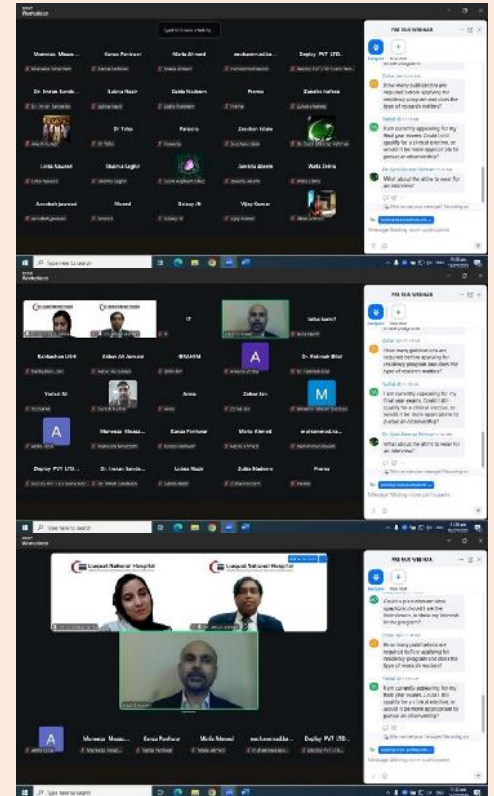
Webinar

Munessa Mosaa... | Kanza Parihaar | Maria Ahmed | muhammad.ka... | Deploy PVT LTD...

Dr. Imran Sande... | Laiba Nazir | Zaiba Nadeem | Prema | Zoeshe hafeez

Dr Sila | Faheela | Zeeshan Islam

Linta Naveed | Shamsa Laghir | Jameela Aleem | Walia Zehra

Anoobah Jawaad | Monid | Zubair Ali | Vijay Kumar

PM Q&A WEBINAR

Is it possible to apply as an international student?

Mahrah Hussain
How many publications are required before applying for residency program and does the type of research matter?

Nabid Ali
I am currently appearing for my final year exams. Could I still qualify for a clinical elective, or would it be more appropriate to pursue an observership?

Dr. Syed Sarmad Rehman
What about the attire to wear for an interview?

Type here to search

Webinar

Laiba Nazir

Ramlundan UOH | Zubair Ali Jamaal | IBRAHIM | A | Dr. Rehmah Bilal

Yumal M | Anosa | Zubair Jan | M

A | Munessa Mosaa... | Kanza Parihaar | Maria Ahmed | muhammad.ka...

Deploy PVT LTD... | Dr. Imran Sande... | Laiba Nazir | Zaiba Nadeem | Prema

PM Q&A WEBINAR

How many publications are required before applying for residency program and does the type of research matter?

I am currently appearing for my final year exams. Could I still qualify for a clinical elective, or would it be more appropriate to pursue an observership?

Dr. Syed Sarmad Rehman
What about the attire to wear for an interview?

Type here to search

Webinar

Liaquat National Hospital

Liaquat National Hospital

A | Munessa Mosaa... | Kanza Parihaar | Maria Ahmed | muhammad.ka... | Deploy PVT LTD...

PM Q&A WEBINAR

Could a pre-interview about questions should I ask the interviewers to show my interests in the program?

How many publications are required before applying for residency program and does the type of research matter?

Nabid Ali
I am currently appearing for my final year exams. Could I still qualify for a clinical elective, or would it be more appropriate to pursue an observership?

Type here to search